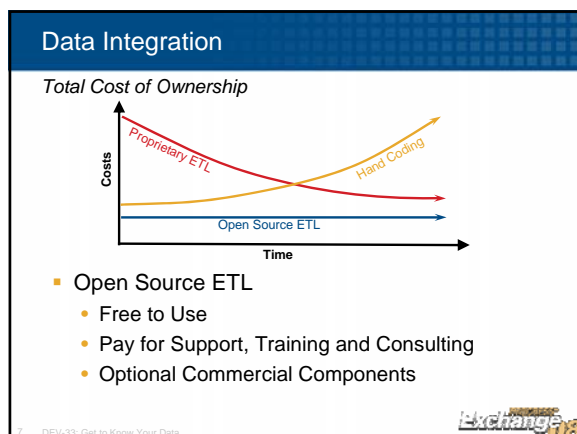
Data Integration

Total Cost of Ownership

Costs

Proprietary ETL

Hand Coding

Open Source ETL

Time

Open Source ETL

Free to Use

Pay for Support, Training and Consulting

Optional Commercial Components

7 DEV-33: Get to Know Your Data

Exchange